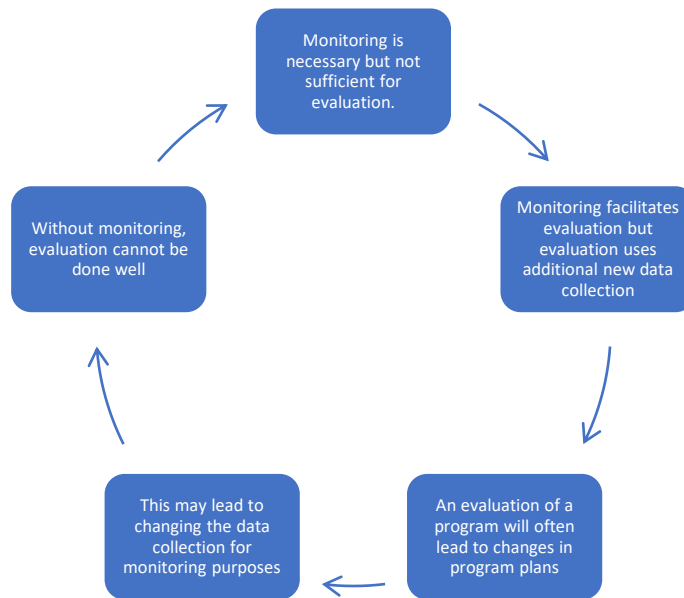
Monitoring is necessary but not sufficient for evaluation.

Monitoring facilitates evaluation but evaluation uses additional new data collection

An evaluation of a program will often lead to changes in program plans

This may lead to changing the data collection for monitoring purposes

Without monitoring, evaluation cannot be done well